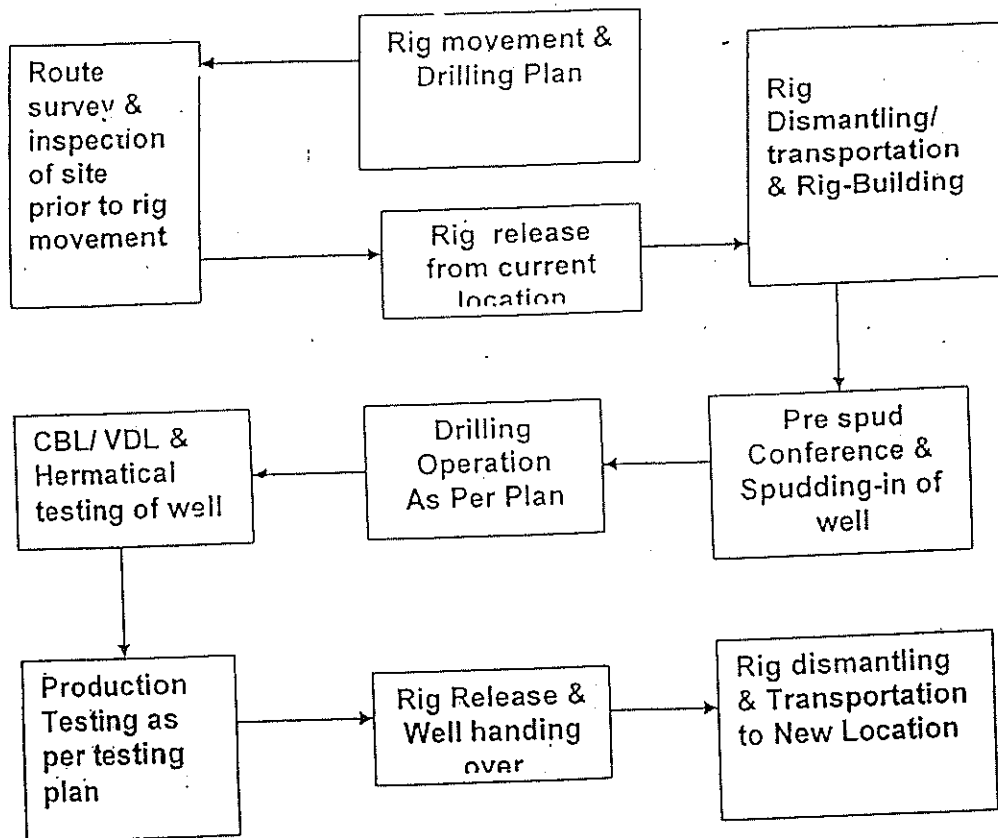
Rig movement & Drilling Plan

Route survey & inspection of site prior to rig movement

Rig release from current location

Rig Dismantling/ transportation & Rig-Building

Pre spud Conference & Spudding-in of well

Drilling Operation As Per Plan

CBL/ VDL & Hermatical testing of well

Production Testing as per testing plan

Rig Release & Well handing over

Rig dismantling & Transportation to New Location